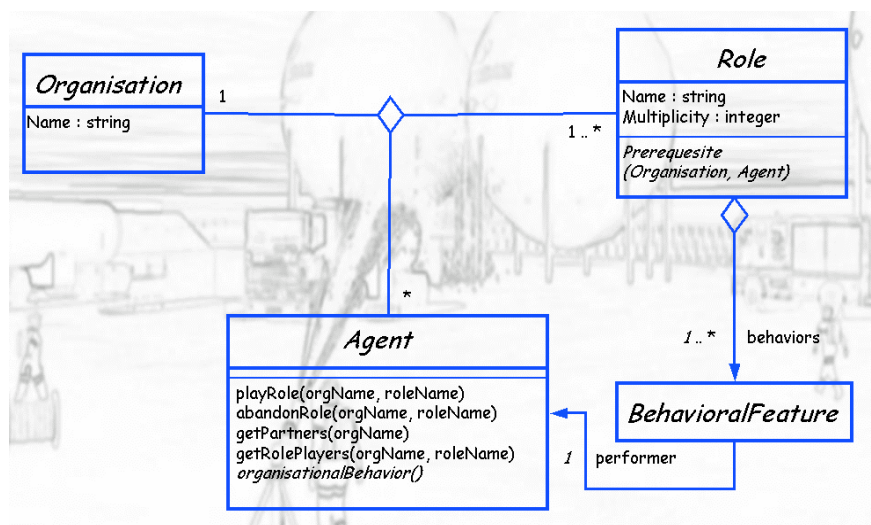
Organisation
Name : string

1

Role
Name : string
Multiplicity : integer
Prerequesite (Organisation, Agent)

1 .. *

*

Agent
playRole(orgName, roleName)
abandonRole(orgName, roleName)
getPartners(orgName)
getRolePlayers(orgName, roleName)
organisationalBehavior()

1 .. *
behaviors

BehavioralFeature

1
performer